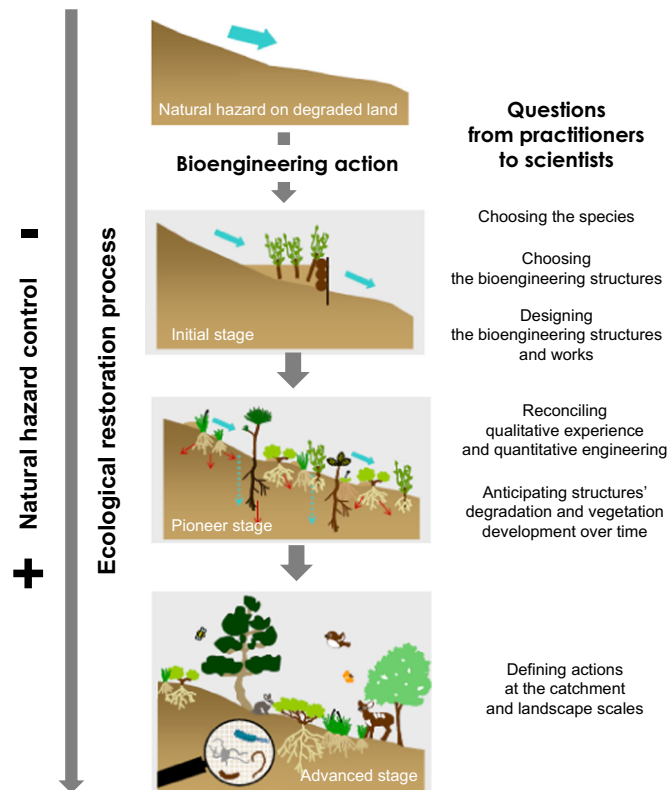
Natural hazard on degraded land

Bioengineering action

Initial stage

Pioneer stage

Advanced stage

Natural hazard control

-

+

Ecological restoration process

Questions from practitioners to scientists

Choosing the species

Choosing the bioengineering structures

Designing the bioengineering structures and works

Reconciling qualitative experience and quantitative engineering

Anticipating structures' degradation and vegetation development over time

Defining actions at the catchment and landscape scales